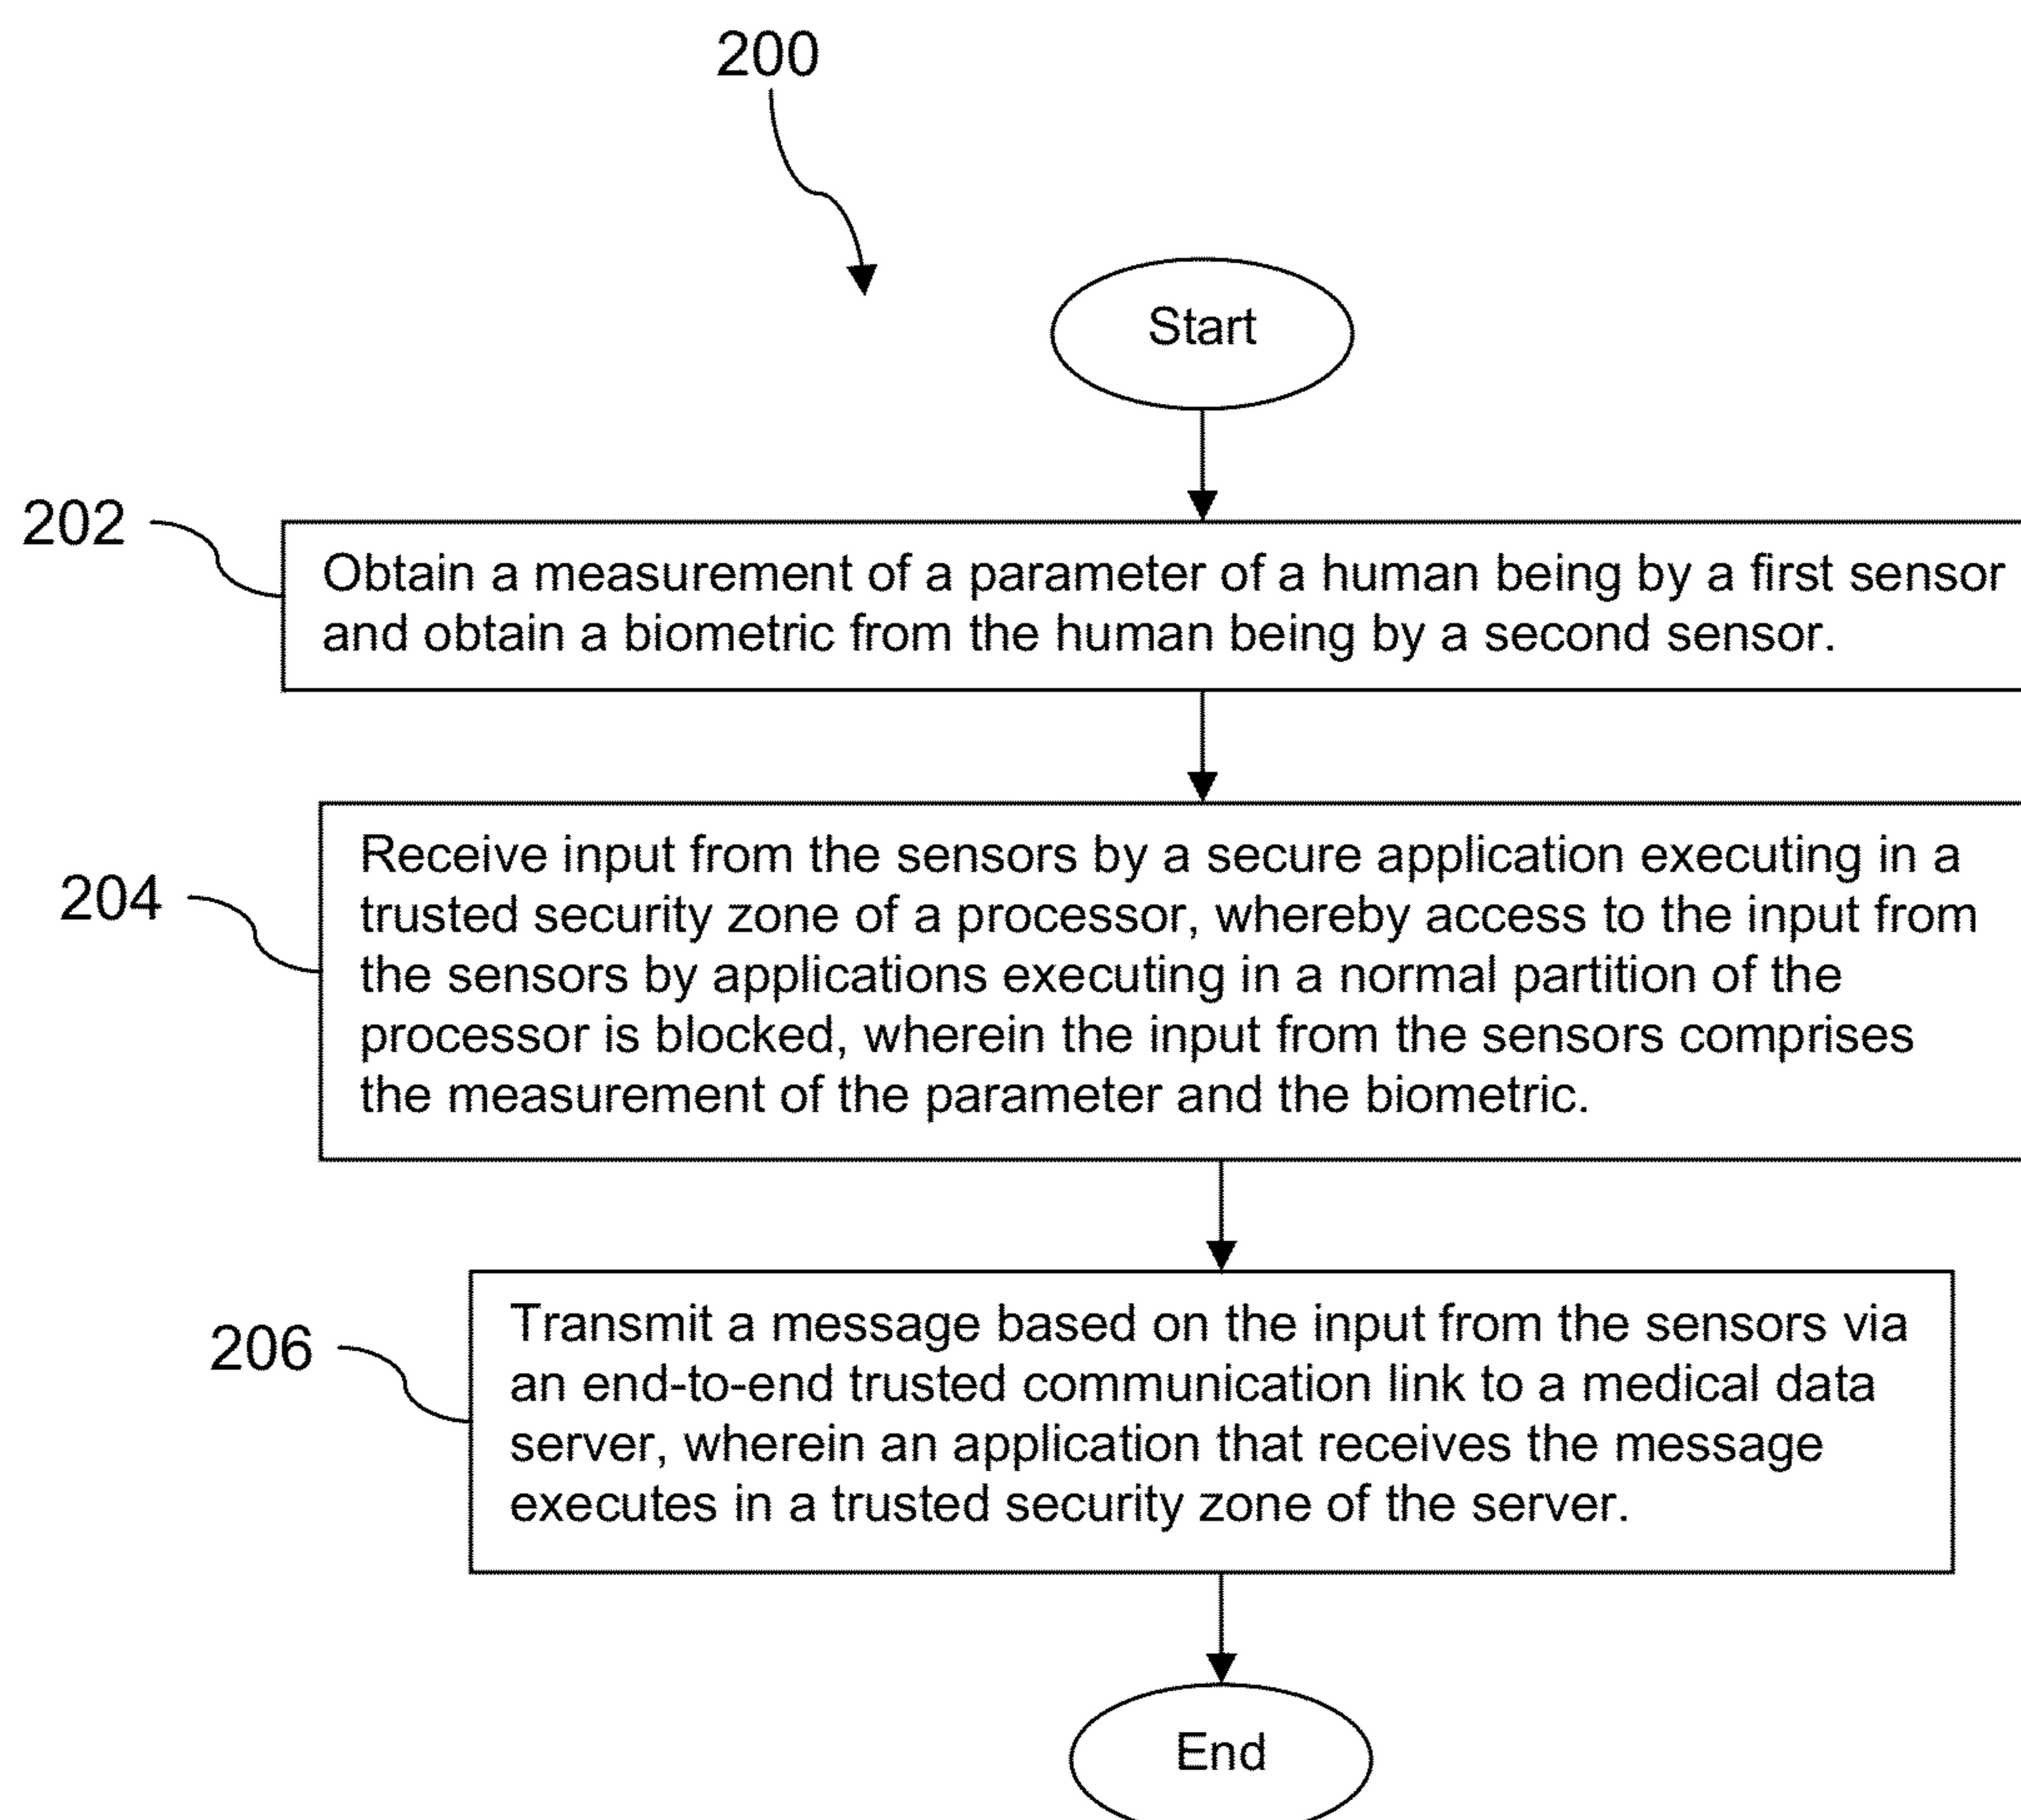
200

Start

202

Obtain a measurement of a parameter of a human being by a first sensor and obtain a biometric from the human being by a second sensor.

204

Receive input from the sensors by a secure application executing in a trusted security zone of a processor, whereby access to the input from the sensors by applications executing in a normal partition of the processor is blocked, wherein the input from the sensors comprises the measurement of the parameter and the biometric.

206

Transmit a message based on the input from the sensors via an end-to-end trusted communication link to a medical data server, wherein an application that receives the message executes in a trusted security zone of the server.

End